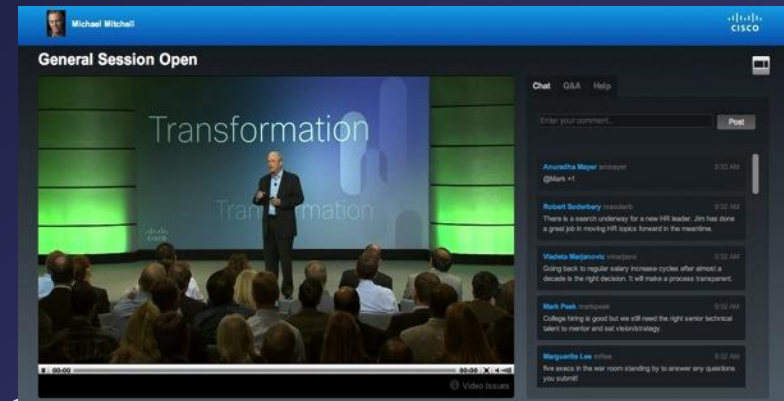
Michael Mitchell

cisco

General Session Open

Transformation

Transformation

cisco

00:00

00:00

Video Issues

Chat Q&A Help

Enter your comment...

Post

Anuradha Mayer amayer 9:32 AM
@Mark +1

Robert Soderbery rsoderbe 9:32 AM
There is a search underway for a new HR leader. Jim has done a great job in moving HR topics forward in the meantime.

Vladeta Marjanovic vmarjano 9:32 AM
Going back to regular salary increase cycles after almost a decade is the right decision. It will make a process transparent.

Mark Peek markpeek 9:32 AM
College hiring is good but we still need the right senior technical talent to mentor and set vision/strategy.

Marguerite Lee mlee 9:32 AM
five execs in the war room standing by to answer any questions you submit!